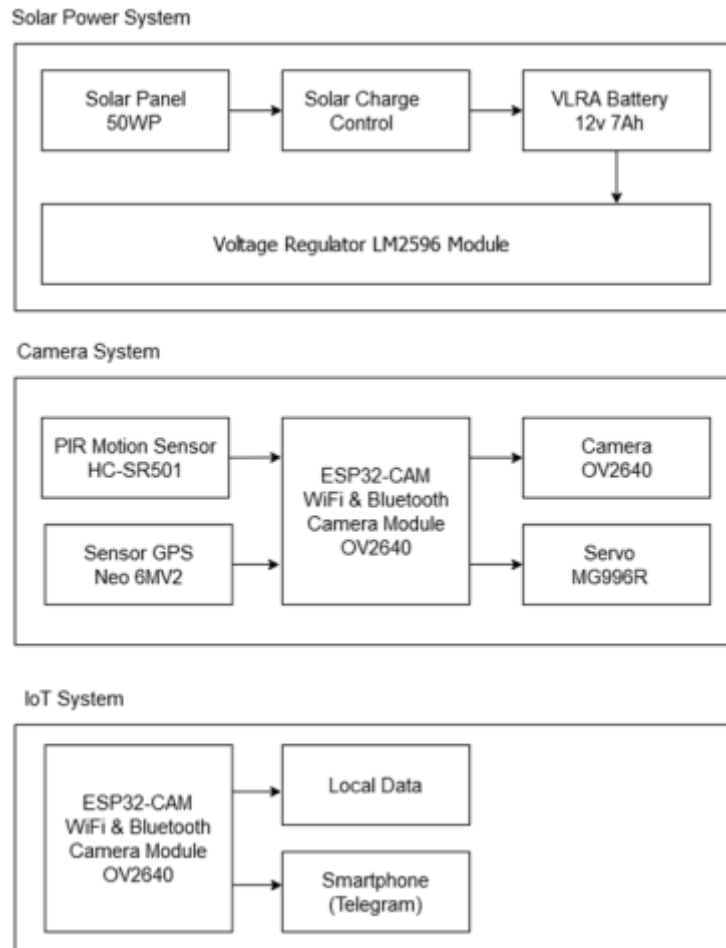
Solar Power System

Solar Panel
50WP

Solar Charge
Control

VLRA Battery
12v 7Ah

Voltage Regulator LM2596 Module

Camera System

PIR Motion Sensor
HC-SR501

Sensor GPS
Neo 6MV2

ESP32-CAM
WiFi & Bluetooth
Camera Module
OV2640

Camera
OV2640

Servo
MG996R

IoT System

ESP32-CAM
WiFi & Bluetooth
Camera Module
OV2640

Local Data

Smartphone
(Telegram)